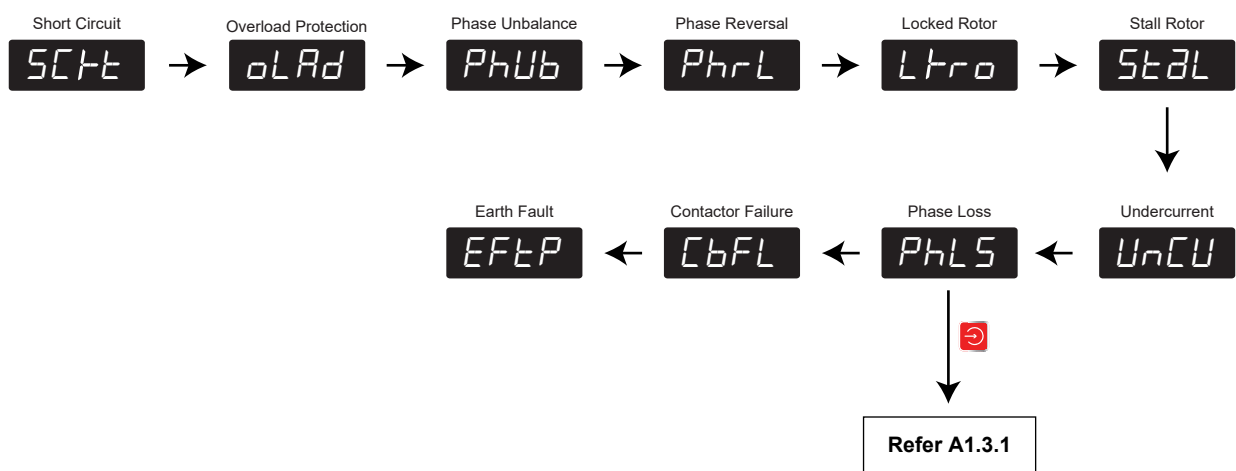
Short Circuit
SCtt

Overload Protection
oLAd

Phase Unbalance
PhUb

Phase Reversal
PhrL

Locked Rotor
Ltro

Stall Rotor
StdL

Undercurrent
UnCU

Phase Loss
PhLS

Contactor Failure
CbFL

Earth Fault
EFtP

Refer A1.3.1